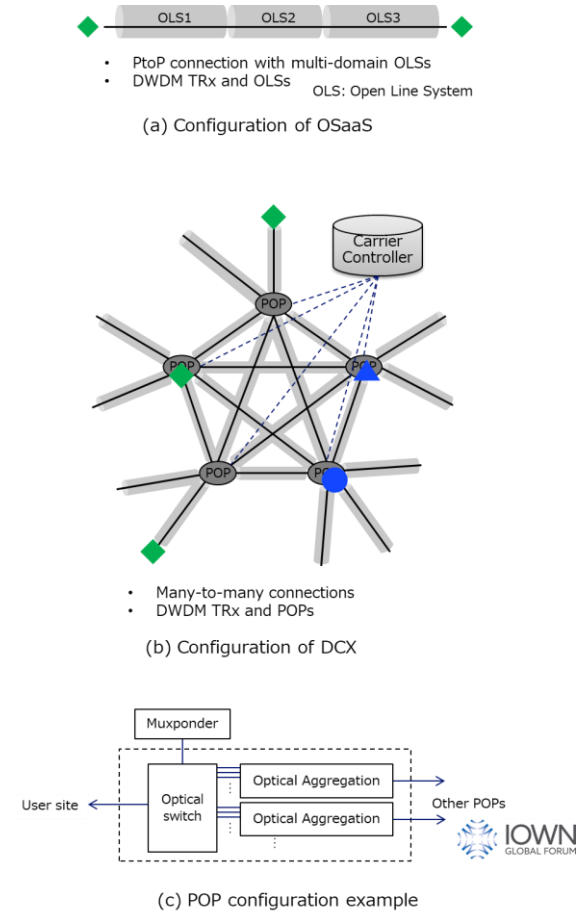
OLS1 OLS2 OLS3

- PtoP connection with multi-domain OLSs
- DWDM TRx and OLSs

OLS: Open Line System

(a) Configuration of OSaaS

Carrier Controller

POP

POP

POP

POP

POP

- Many-to-many connections
- DWDM TRx and POPs

(b) Configuration of DCX

Muxponder

User site

Optical switch

Optical Aggregation

Optical Aggregation

Other POPs

IOWN GLOBAL FORUM

(c) POP configuration example